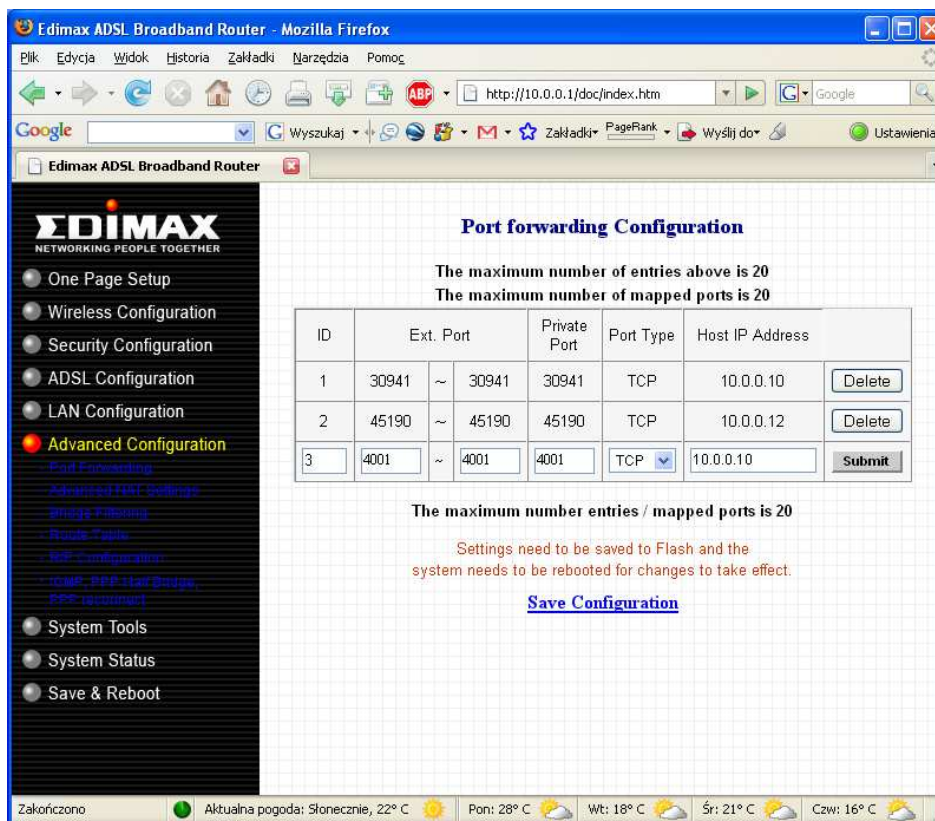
Edimax ADSL Broadband Router - Mozilla Firefox

Plik Edycja Widok Historia Zakładki Narzędzia Pomoc

http://10.0.0.1/doc/index.htm

Google

Google Wyszukaj Zakładki PageRank Wyślij do Ustawienia

Edimax ADSL Broadband Router

EDIMAX
NETWORKING PEOPLE TOGETHER

One Page Setup
Wireless Configuration
Security Configuration
ADSL Configuration
LAN Configuration
Advanced Configuration
Port Forwarding
Advanced NAT Settings
Bridge Filtering
Route Table
RIP Configuration
IGMP, PPP Half Bridge, PPP reconnect
System Tools
System Status
Save & Reboot

Port forwarding Configuration

The maximum number of entries above is 20
The maximum number of mapped ports is 20

| ID | Ext. Port | | | Private Port | Port Type | Host IP Address | |
|---|---|---|---|---|---|---|---|
| 1 | 30941 | ~ | 30941 | 30941 | TCP | 10.0.0.10 | Delete |
| 2 | 45190 | ~ | 45190 | 45190 | TCP | 10.0.0.12 | Delete |
| 3 | 4001 | ~ | 4001 | 4001 | TCP | 10.0.0.10 | Submit |

The maximum number entries / mapped ports is 20

Settings need to be saved to Flash and the system needs to be rebooted for changes to take effect.

Save Configuration

Zakończono Aktualna pogoda: Słonecznie, 22° C Pon: 28° C Wt: 18° C Śr: 21° C Czw: 16° C